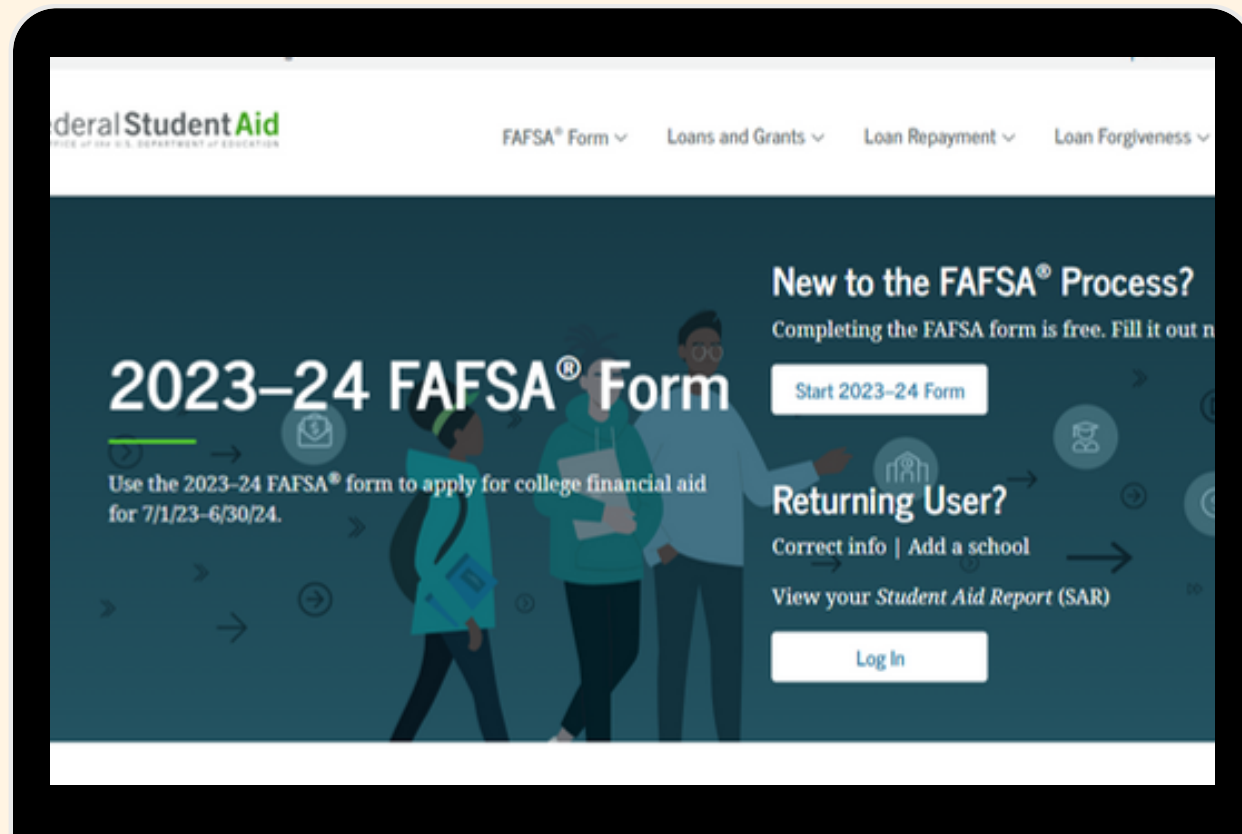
ederal Student Aid
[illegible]

FAFSA® Form ⌵ Loans and Grants ⌵ Loan Repayment ⌵ Loan Forgiveness ⌵

2023–24 FAFSA® Form

Use the 2023–24 FAFSA® form to apply for college financial aid for 7/1/23–6/30/24.

New to the FAFSA® Process?

Completing the FAFSA form is free. Fill it out n

Start 2023–24 Form

Returning User?

Correct info | Add a school

View your Student Aid Report (SAR)

Log In